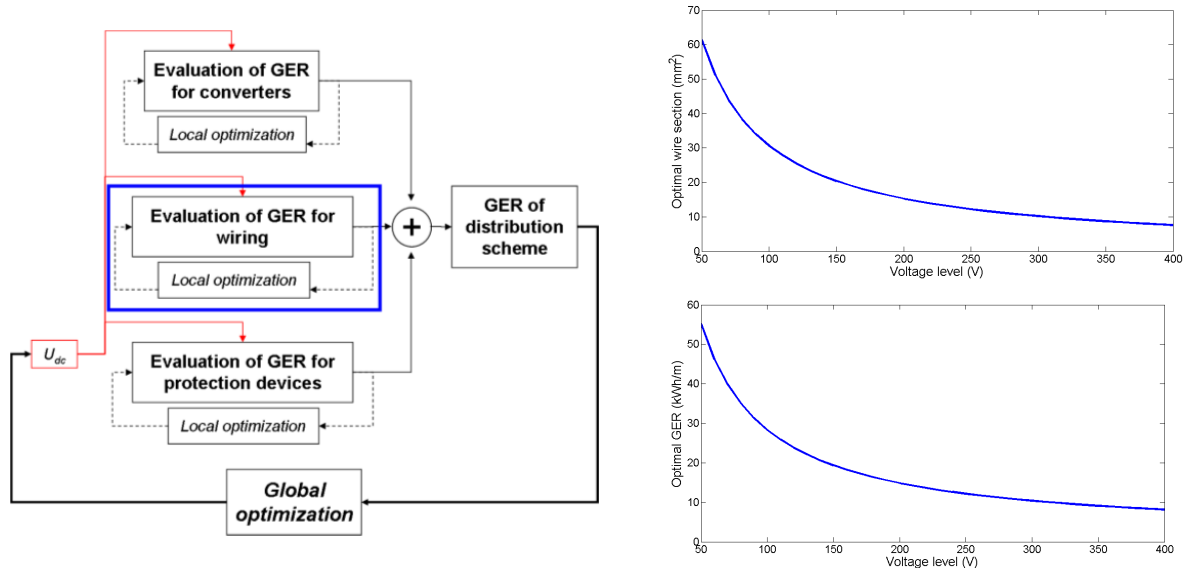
Evaluation of GER for converters

Local optimization

Evaluation of GER for wiring

Local optimization

+

GER of distribution scheme

$U_{dc}$

Evaluation of GER for protection devices

Local optimization

Global optimization

70
60
50
40
30
20
10
0
Optimal wire section (mm$^2$)
50 100 150 200 250 300 350 400
Voltage level (V)

60
50
40
30
20
10
0
Optimal GER (kWh/m)
50 100 150 200 250 300 350 400
Voltage level (V)